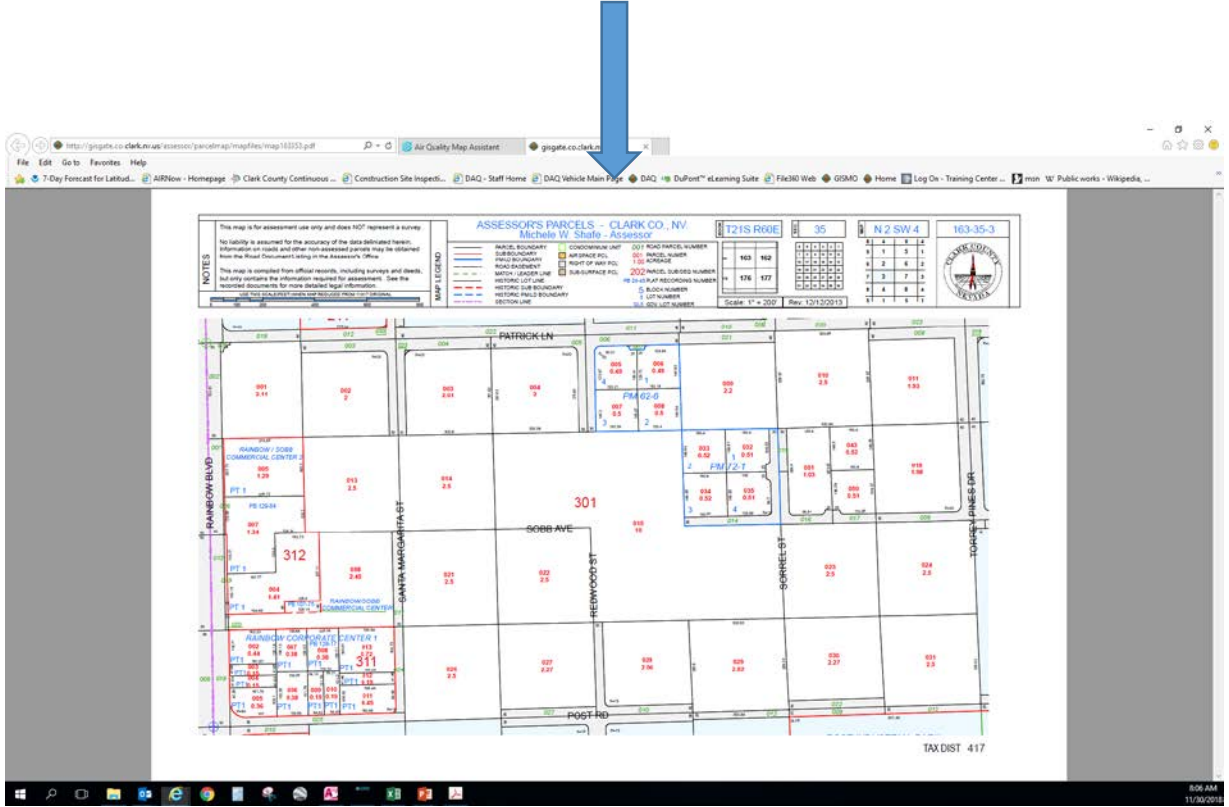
http://gisgate.co.clark.nv.us/assessor/parcelmap/mapfiles/map163353.pdf

Air Quality Map Assistant

gisgate.co.clark.nv...

File Edit Go to Favorites Help

7-Day Forecast for Latitud... AIRNow - Homepage Clark County Continuous ... Construction Site Inspecti... DAQ - Staff Home DAQ Vehicle Main Page DAQ DuPont™ eLearning Suite File360 Web GISMO Home Log On - Training Center ... msn Public works - Wikipedia, ...

NOTES

This map is for assessment use only and does NOT represent a survey.

No liability is assumed for the accuracy of the data delineated herein. Information on roads and other non-assessed parcels may be obtained from the Road Document Listing in the Assessor's Office.

This map is compiled from official records, including surveys and deeds, but only contains the information required for assessment. See the recorded documents for more detailed legal information.

USE THIS SCALEBAR WHEN MAP REDUCED FROM 11X17 ORIGINAL

MAP LEGEND

PARCEL BOUNDARY
SUBBOUNDARY
PM/LD BOUNDARY
ROAD EASEMENT
MATCH / LEADER LINE
HISTORIC LOT LINE
HISTORIC SUB BOUNDARY
HISTORIC PM/LD BOUNDARY
SECTION LINE

CONDOMINIUM UNIT
AIR SPACE PCL
RIGHT OF WAY PCL
SUB-SURFACE PCL

001 ROAD PARCEL NUMBER
001 PARCEL NUMBER
1.00 ACREAGE
202 PARCEL SUB/SEQ NUMBER
PB 24-45 PLAT RECORDING NUMBER
5 BLOCK NUMBER
5 LOT NUMBER
GL5 GOV. LOT NUMBER

ASSESSOR'S PARCELS - CLARK CO., NV.
Michele W. Shafe - Assessor

T21S R60E

163 162
176 177

Scale: 1" = 200'

35

Rev: 12/12/2013

N 2 SW 4

163-35-3

CLARK COUNTY NEVADA

PATRICK LN

001 2.11
002 2
003 2.01
004 3
005 0.49
006 0.49
007 0.5
008 0.5
PM 62-8
009 2.2
010 2.5
011 1.93

RAINBOW / SOBB COMMERCIAL CENTER 2
005 1.29
PT 1
PB 129-54
007 1.34
013 2.5
014 2.5
301
015 10
033 0.52
032 0.51
PM 72-1
034 0.52
035 0.51
031 1.03
043 0.52
050 0.51
016 1.98

RAINBOW BLVD
SANTA MARGARITA ST
SOBB AVE
REDWOOD ST
SORREL ST
TORREY PINES DR

312
PT 1
004 1.61
008 2.45
RAINBOW/SOBB COMMERCIAL CENTER
021 2.5
022 2.5
023 2.5
024 2.5

RAINBOW CORPORATE CENTER 1
002 0.44
007 0.38
008 0.38
013 1.22
311
PT1
005 0.36
010 0.15
011 0.45
026 2.5
027 2.27
028 2.56
029 2.62
030 2.27
031 2.5

POST RD

TAX DIST 417

8:06 AM
11/30/2018